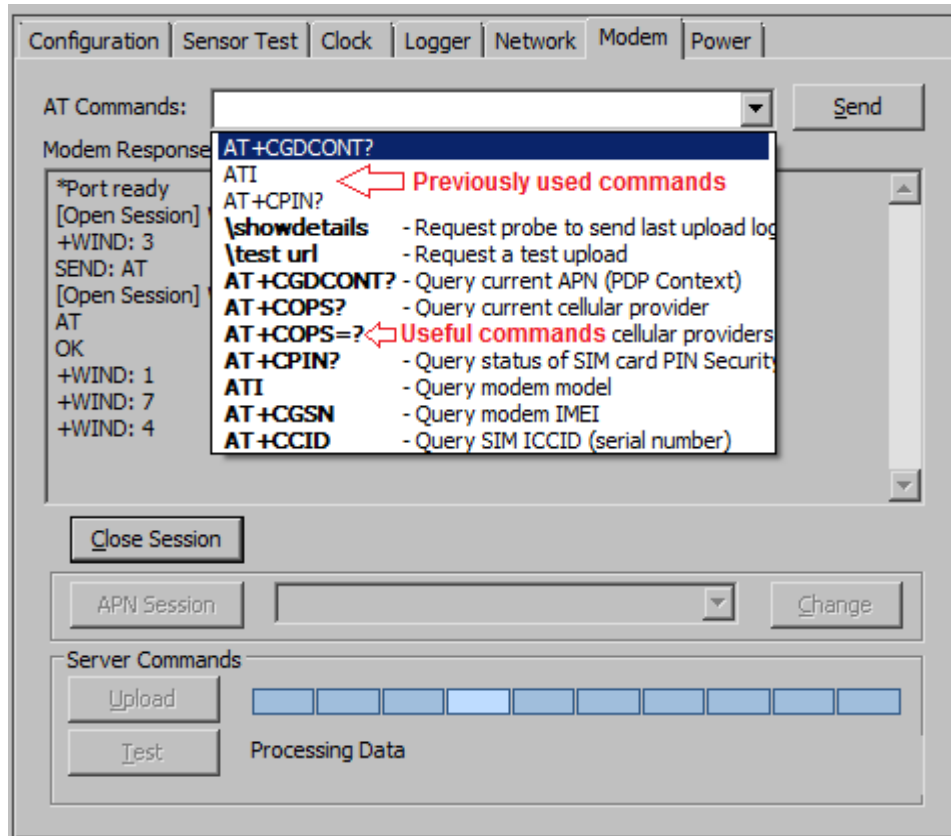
Configuration | Sensor Test | Clock | Logger | Network | Modem | Power

AT Commands:

Send

Modem Response

*Port ready
[Open Session]
+WIND: 3
SEND: AT
[Open Session]
AT
OK
+WIND: 1
+WIND: 7
+WIND: 4

AT+CGDCONT?
ATI
AT+CPIN?
Previously used commands
\showdetails - Request probe to send last upload lo
\test url - Request a test upload
AT+CGDCONT? - Query current APN (PDP Context)
AT+COPS? - Query current cellular provider
AT+COPS=? Useful commands cellular providers
AT+CPIN? - Query status of SIM card PIN Security
ATI - Query modem model
AT+CGSN - Query modem IMEI
AT+CCID - Query SIM ICCID (serial number)

Close Session

APN Session

Change

Server Commands

Upload

Test

Processing Data